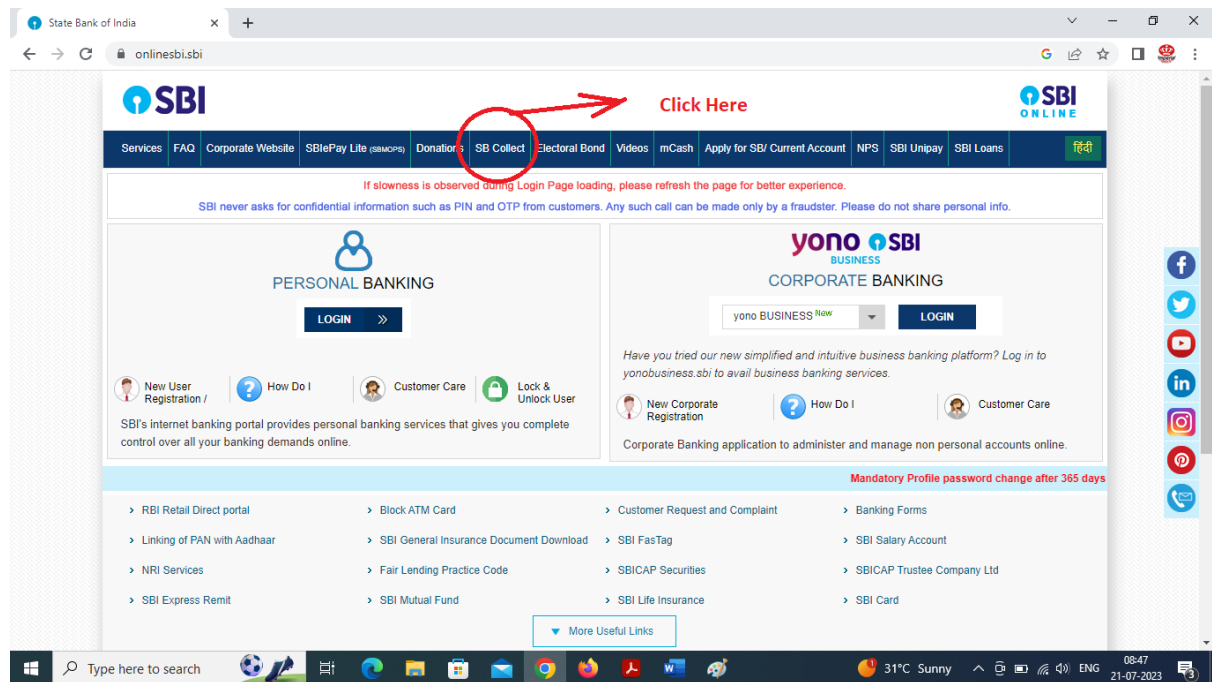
State Bank of India

onlinesbi.sbi

SBI

Click Here

SBI ONLINE

Services | FAQ | Corporate Website | SBIePay Lite (SBMOPS) | Donations | SB Collect | Electoral Bond | Videos | mCash | Apply for SB/ Current Account | NPS | SBI Unipay | SBI Loans | हिंदी

If slowness is observed during Login Page loading, please refresh the page for better experience.

SBI never asks for confidential information such as PIN and OTP from customers. Any such call can be made only by a fraudster. Please do not share personal info.

PERSONAL BANKING

LOGIN »

New User Registration /

How Do I

Customer Care

Lock & Unlock User

SBI's internet banking portal provides personal banking services that gives you complete control over all your banking demands online.

yono SBI BUSINESS

CORPORATE BANKING

yono BUSINESS New

LOGIN

Have you tried our new simplified and intuitive business banking platform? Log in to yonobusiness.sbi to avail business banking services.

New Corporate Registration

How Do I

Customer Care

Corporate Banking application to administer and manage non personal accounts online.

Mandatory Profile password change after 365 days

› RBI Retail Direct portal
› Block ATM Card
› Customer Request and Complaint
› Banking Forms
› Linking of PAN with Aadhaar
› SBI General Insurance Document Download
› SBI FasTag
› SBI Salary Account
› NRI Services
› Fair Lending Practice Code
› SBICAP Securities
› SBICAP Trustee Company Ltd
› SBI Express Remit
› SBI Mutual Fund
› SBI Life Insurance
› SBI Card

▼ More Useful Links

Type here to search

31°C Sunny

ENG

08:47
21-07-2023

3